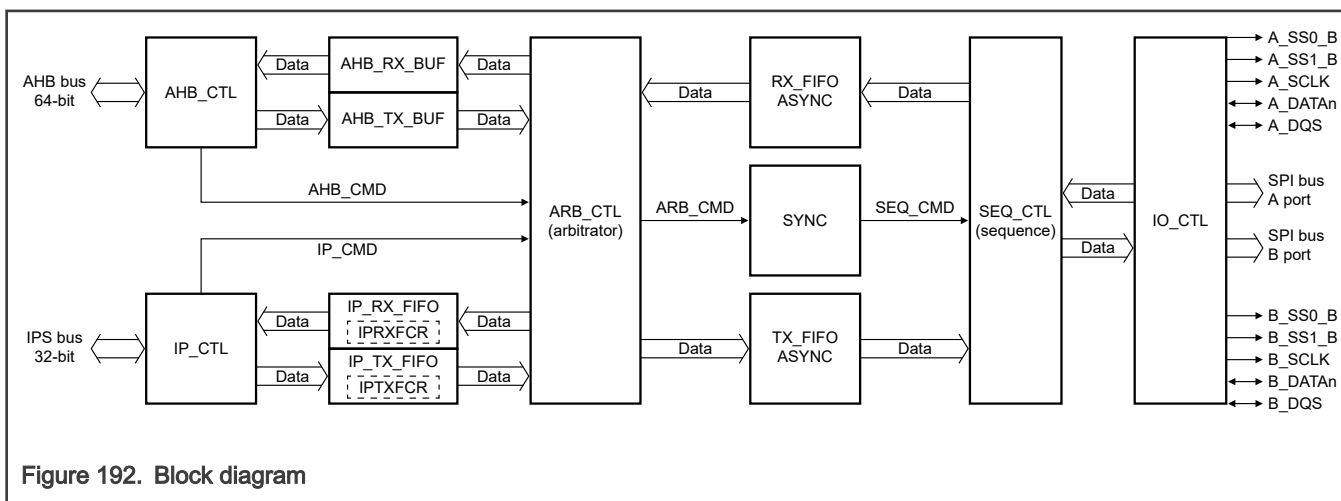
AHB bus 64-bit

AHB_CTL

Data

AHB_RX_BUF

Data

Data

AHB_TX_BUF

Data

AHB_CMD

IP_CMD

ARB_CTL (arbitrator)

ARB_CMD

Data

RX_FIFO ASYNC

Data

SYNC

SEQ_CMD

SEQ_CTL (sequence)

Data

Data

IO_CTL

A_SS0_B
A_SS1_B
A_SCLK
A_DATAn
A_DQS

SPI bus A port

SPI bus B port

IPS bus 32-bit

IP_CTL

Data

IP_RX_FIFO
IPRXFCR

Data

Data

IP_TX_FIFO
IPTXFCR

Data

Data

TX_FIFO ASYNC

Data

B_SS0_B
B_SS1_B
B_SCLK
B_DATAn
B_DQS

Figure 192. Block diagram